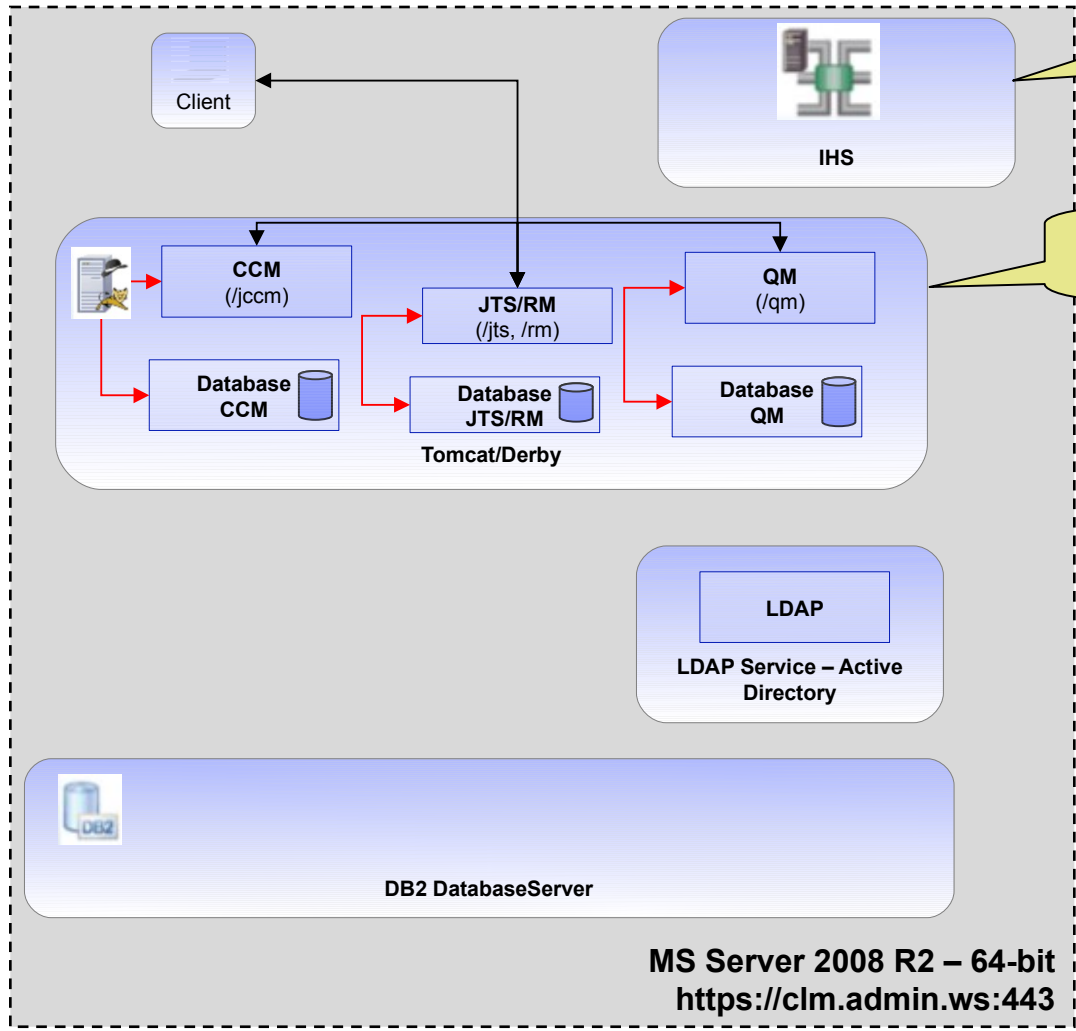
Client

IHS

CCM
(/jccm)

JTS/RM
(/jts, /rm)

QM
(/qm)

Database
CCM

Database
JTS/RM

Database
QM

Tomcat/Derby

LDAP

LDAP Service – Active Directory

DB2

DB2 DatabaseServer

MS Server 2008 R2 – 64-bit
https://clm.admin.ws:443